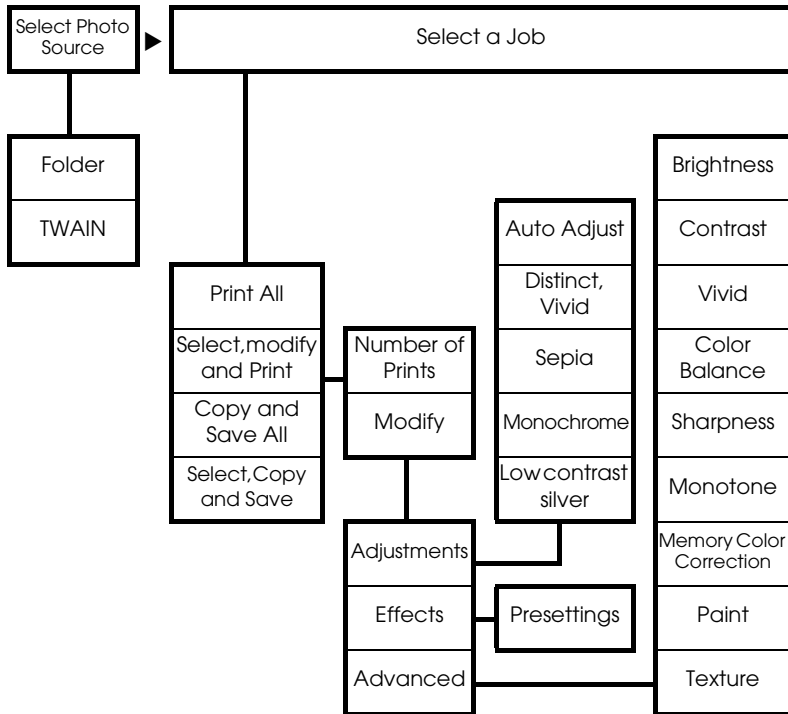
Select Photo Source

Select a Job

Folder

TWAIN

Print All

Select,modify and Print

Copy and Save All

Select,Copy and Save

Number of Prints

Modify

Auto Adjust

Distinct, Vivid

Sepia

Monochrome

Low contrast silver

Adjustments

Effects

Advanced

Presettings

Brightness

Contrast

Vivid

Color Balance

Sharpness

Monotone

Memory Color Correction

Paint

Texture